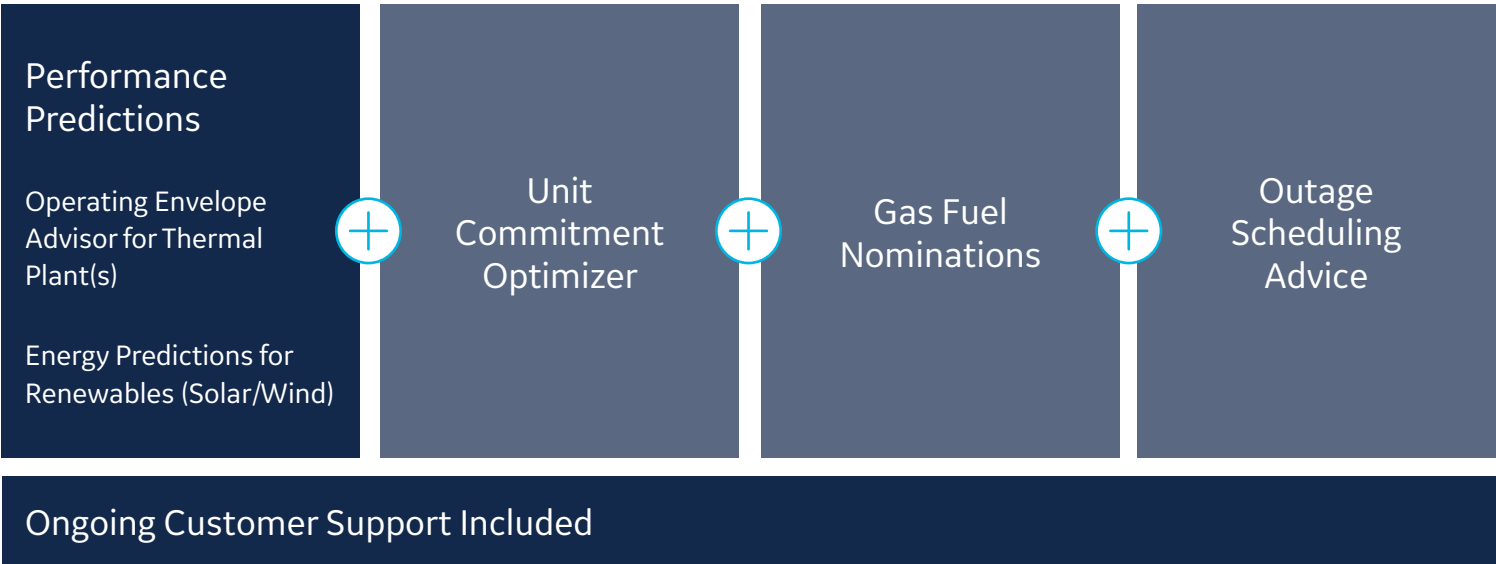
Performance Predictions

Operating Envelope Advisor for Thermal Plant(s)

Energy Predictions for Renewables (Solar/Wind)

Unit Commitment Optimizer

Gas Fuel Nominations

Outage Scheduling Advice

Ongoing Customer Support Included